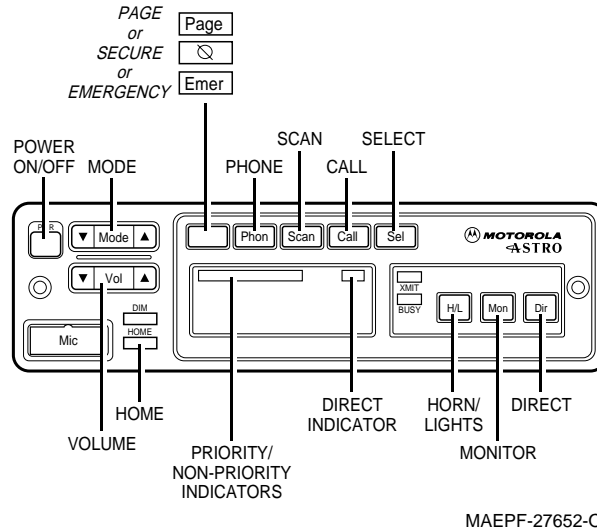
PAGE
or
SECURE
or
EMERGENCY

Page

⦸

Emer

POWER ON/OFF

MODE

PHONE

SCAN

CALL

SELECT

PWR

▼ Mode ▲

Phon

Scan

Call

Sel

MOTOROLA ASTRO

▼ Vol ▲

DIM

HOME

Mic

XMIT

BUSY

H/L

Mon

Dir

HOME

VOLUME

PRIORITY/ NON-PRIORITY INDICATORS

DIRECT INDICATOR

HORN/ LIGHTS

MONITOR

DIRECT

MAEPF-27652-O